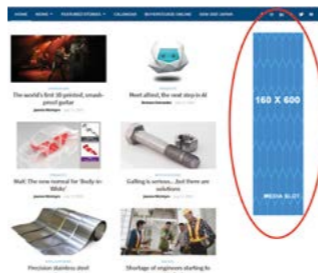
HOME NEWS FEATURED STORIES CALENDAR

The world's first 3D printed, smash-proof guitar

Meet alfred, the next step in AI

Mall: The new normal for 'Body-in-White'

Galling is serious... but there are solutions

160 X 600

MEDIA SLOT

Precision stainless steel

Shortage of engineers starting to